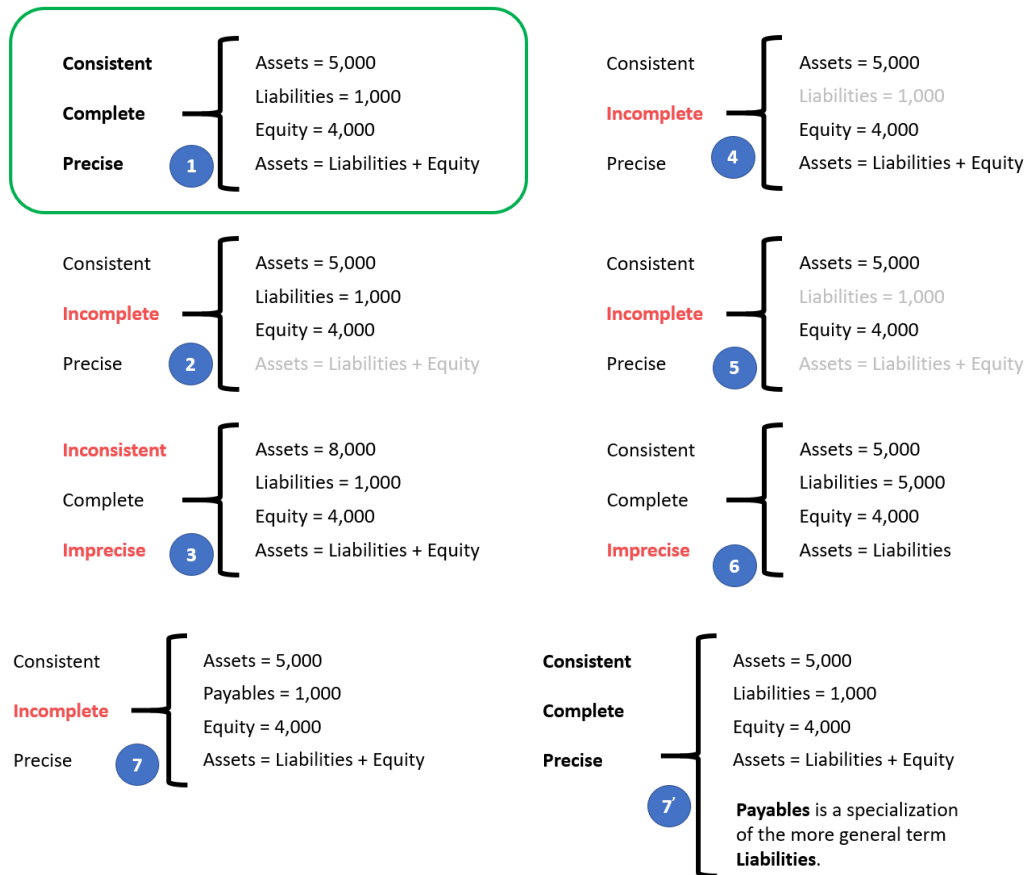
Consistent
Complete
Precise
1
Assets = 5,000
Liabilities = 1,000
Equity = 4,000
Assets = Liabilities + Equity

Consistent
Incomplete
Precise
4
Assets = 5,000
Liabilities = 1,000
Equity = 4,000
Assets = Liabilities + Equity

Consistent
Incomplete
Precise
2
Assets = 5,000
Liabilities = 1,000
Equity = 4,000
Assets = Liabilities + Equity

Consistent
Incomplete
Precise
5
Assets = 5,000
Liabilities = 1,000
Equity = 4,000
Assets = Liabilities + Equity

Inconsistent
Complete
Imprecise
3
Assets = 8,000
Liabilities = 1,000
Equity = 4,000
Assets = Liabilities + Equity

Consistent
Complete
Imprecise
6
Assets = 5,000
Liabilities = 5,000
Equity = 4,000
Assets = Liabilities

Consistent
Incomplete
Precise
7
Assets = 5,000
Payables = 1,000
Equity = 4,000
Assets = Liabilities + Equity

Consistent
Complete
Precise
7'
Assets = 5,000
Liabilities = 1,000
Equity = 4,000
Assets = Liabilities + Equity

Payables is a specialization of the more general term Liabilities.